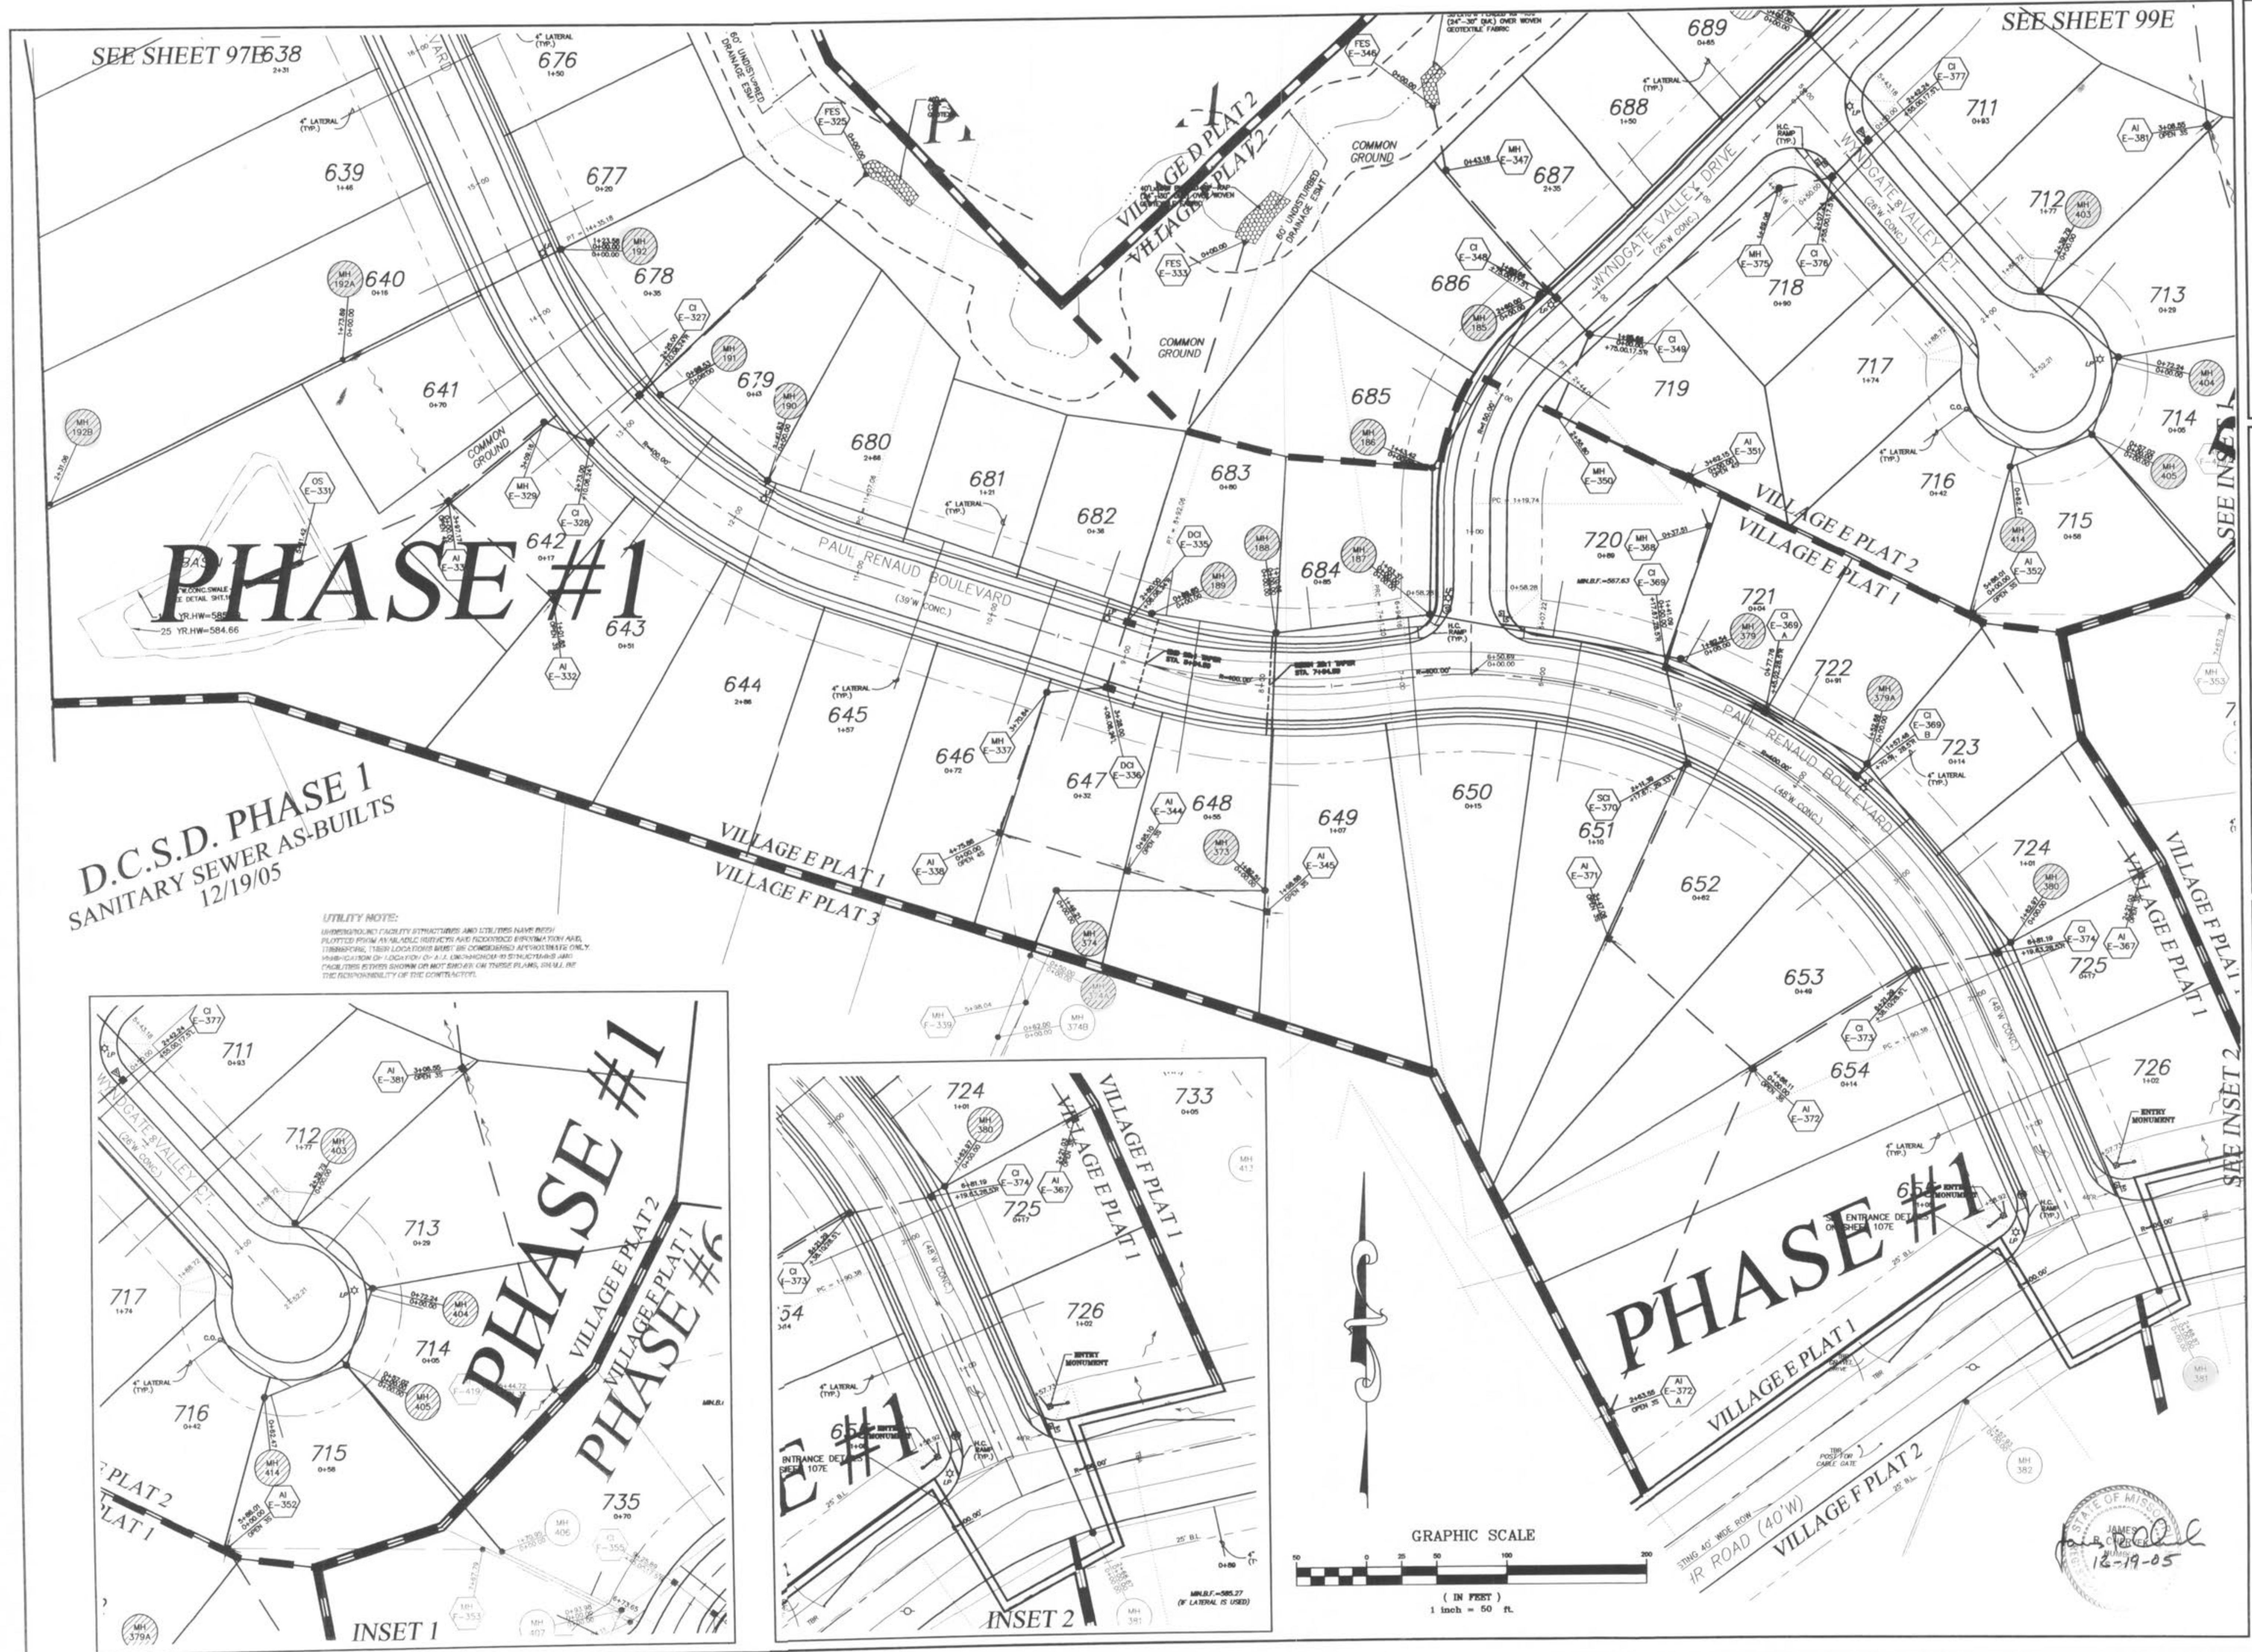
SEE SHEET 97B

SEE SHEET 99E

PHASE #1

D.C.S.D. PHASE 1
SANITARY SEWER AS-BUILTS
12/19/05

UTILITY NOTE:

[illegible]

PAUL RENAUD BOULEVARD
(39'W CONC.)

PAUL RENAUD BOULEVARD
(48'W CONC.)

WYNDGATE VALLEY DRIVE
(26'W CONC.)

WYNDGATE VALLEY CT.
(26'W CONC.)

VILLAGE D PLAT 2
VILLAGE E PLAT 2

VILLAGE E PLAT 2
VILLAGE E PLAT 1

VILLAGE E PLAT 1
VILLAGE F PLAT 3

VILLAGE F PLAT 1
VILLAGE E PLAT 1

VILLAGE E PLAT 1
VILLAGE F PLAT 2

COMMON GROUND

COMMON GROUND

COMMON GROUND

60' UNDISTURBED DRAINAGE ESMT

638 639 640 641 642 643 644 645 646 647 648 649 650 651 652 653 654 676 677 678 679 680 681 682 683 684 685 686 687 688 689 711 712 713 714 715 716 717 718 719 720 721 722 723 724 725 726

MH 192A
MH 192B
MH 192
MH 191
MH 190
MH 189
MH 188
MH 187
MH 186
MH 185
MH 373
MH 374
MH 379
MH 379A
MH 380
MH 403
MH 404
MH 405
MH 414
MH 337
MH 329
MH 347
MH 350
MH 368
MH 375
FES E-325
FES E-333
FES E-346
CI E-327
CI E-328
CI E-348
CI E-349
CI E-369
CI E-369 A
CI E-369 B
CI E-373
CI E-374
CI E-376
CI E-377
AI E-332
AI E-338
AI E-344
AI E-345
AI E-351
AI E-352
AI E-367
AI E-371
AI E-372
AI E-372 A
AI E-381
DCI E-335
DCI E-336
SCI E-370
OS E-331

4" LATERAL (TYP.)

H.C. RAMP (TYP.)

ENTRY MONUMENT

ENTRANCE DETAIL ON SHEET 107E

25 YR.HW=584.66

MIN.B.F.=567.63

C.O.

PHASE #1
VILLAGE E PLAT 2
VILLAGE F PLAT 1
PHASE #6
INSET 1

735

INSET 2

733

MIN.B.F.=585.27
(IF LATERAL IS USED)

SEE INSET 1

SEE INSET 2

GRAPHIC SCALE
50 0 25 50 100 200
( IN FEET )
1 inch = 50 ft.

STATE OF MISSOURI
JAMES B. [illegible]
12-19-05